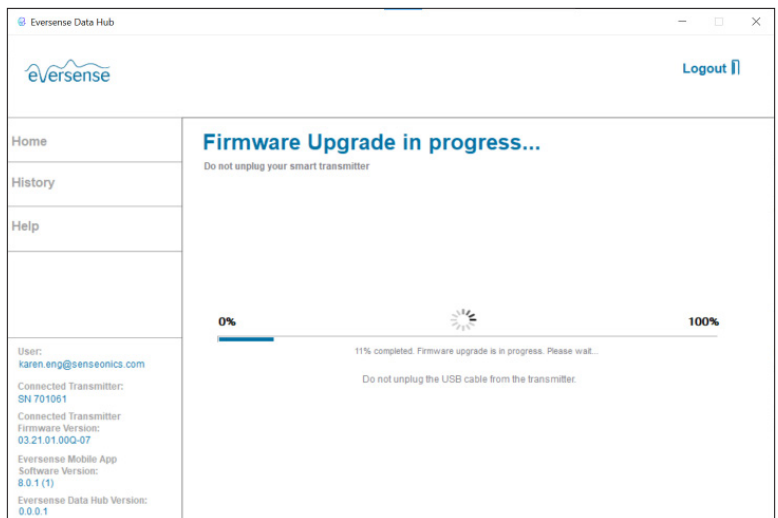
Eversense Data Hub

eversense

Logout

Home

History

Help

User:
karen.eng@senseonics.com

Connected Transmitter:
SN 701061

Connected Transmitter Firmware Version:
03.21.01.00Q-07

Eversense Mobile App Software Version:
8.0.1 (1)

Eversense Data Hub Version:
0.0.0.1

Firmware Upgrade in progress...

Do not unplug your smart transmitter

0%

100%

11% completed. Firmware upgrade is in progress. Please wait...

Do not unplug the USB cable from the transmitter.